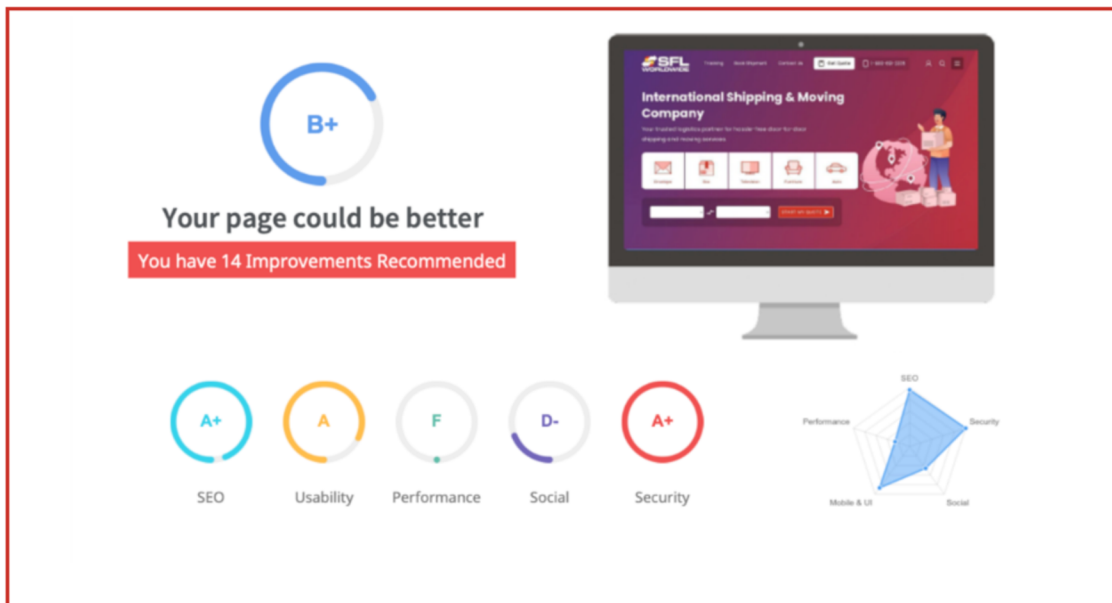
B+

Your page could be better

You have 14 Improvements Recommended

SFL WORLDWIDE Tracking Book Shipment Contact us Get Quote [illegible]

International Shipping & Moving Company

Your trusted logistics partner for hassle-free door to door shipping and moving services

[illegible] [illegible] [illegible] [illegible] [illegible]

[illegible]

A+
SEO

A
Usability

F
Performance

D-
Social

A+
Security

SEO
Security
Social
Mobile & UI
Performance